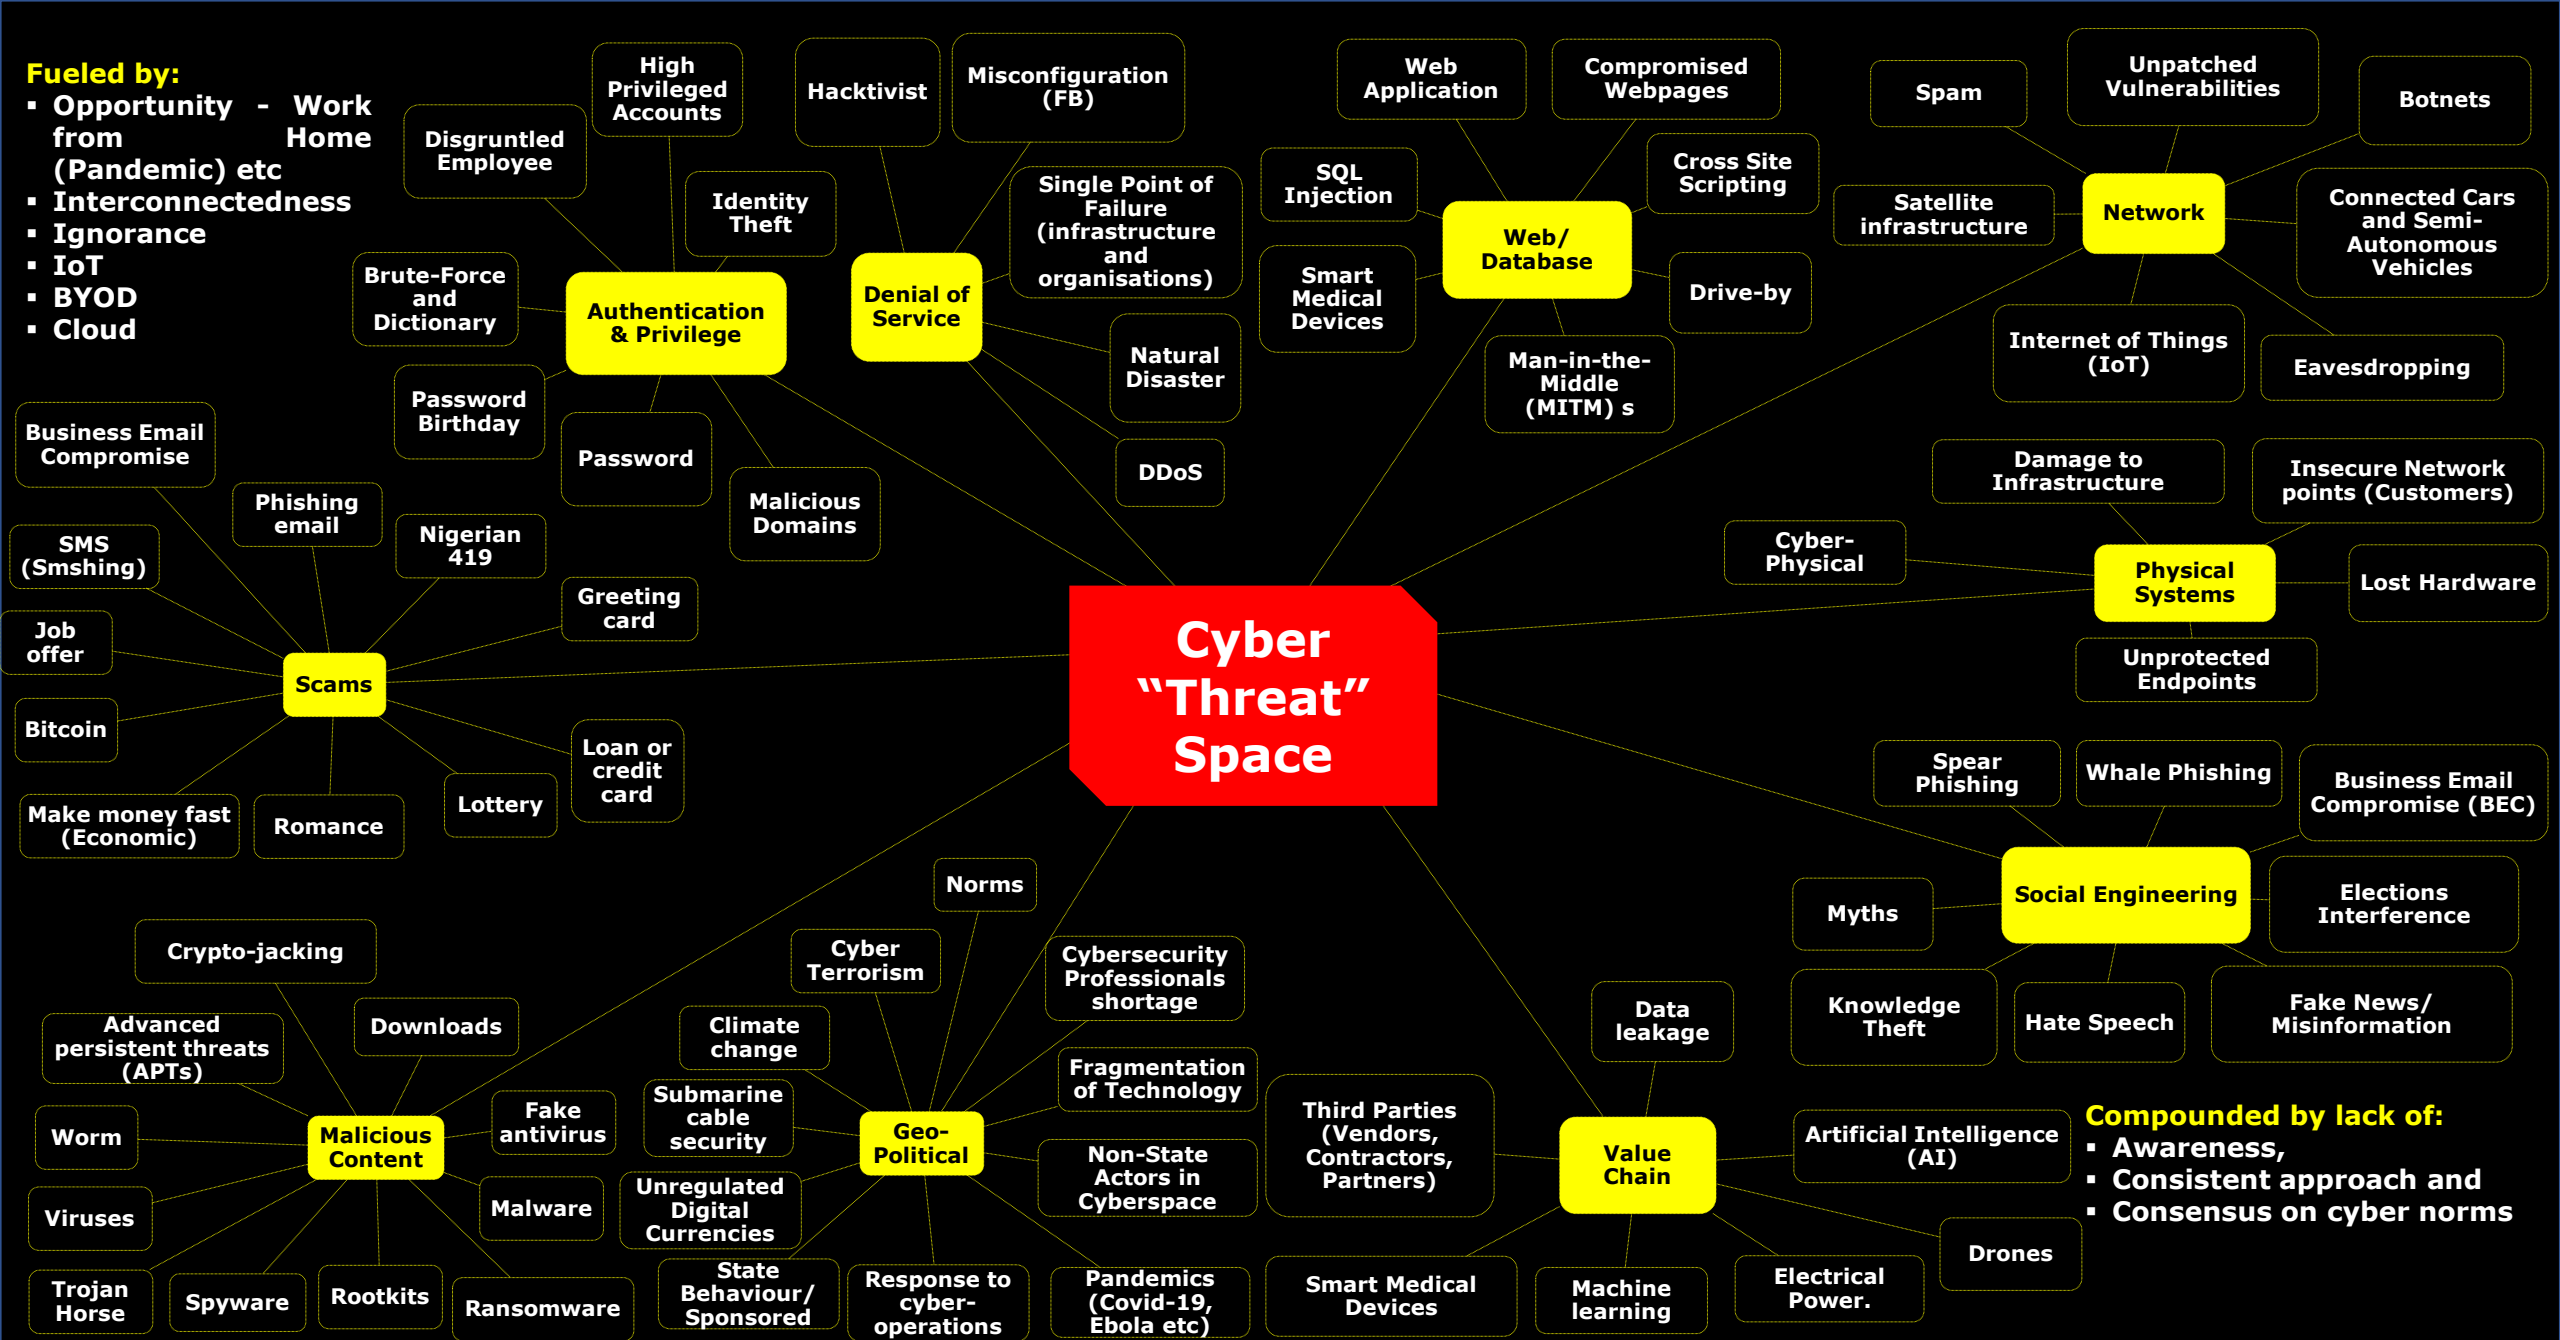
Fueled by:
▪ Opportunity - Work from Home (Pandemic) etc
▪ Interconnectedness
▪ Ignorance
▪ IoT
▪ BYOD
▪ Cloud

Cyber “Threat” Space

Authentication & Privilege
High Privileged Accounts
Disgruntled Employee
Identity Theft
Brute-Force and Dictionary
Password Birthday
Password
Malicious Domains

Denial of Service
Hacktivist
Misconfiguration (FB)
Single Point of Failure (infrastructure and organisations)
Natural Disaster
DDoS

Web/ Database
Web Application
Compromised Webpages
SQL Injection
Cross Site Scripting
Smart Medical Devices
Drive-by
Man-in-the-Middle (MITM) s

Network
Spam
Unpatched Vulnerabilities
Botnets
Satellite infrastructure
Connected Cars and Semi-Autonomous Vehicles
Internet of Things (IoT)
Eavesdropping

Physical Systems
Damage to Infrastructure
Insecure Network points (Customers)
Cyber-Physical
Lost Hardware
Unprotected Endpoints

Social Engineering
Spear Phishing
Whale Phishing
Business Email Compromise (BEC)
Myths
Elections Interference
Knowledge Theft
Hate Speech
Fake News/ Misinformation

Scams
Business Email Compromise
Phishing email
Nigerian 419
SMS (Smshing)
Greeting card
Job offer
Bitcoin
Loan or credit card
Lottery
Make money fast (Economic)
Romance

Malicious Content
Crypto-jacking
Advanced persistent threats (APTs)
Downloads
Worm
Fake antivirus
Viruses
Malware
Trojan Horse
Spyware
Rootkits
Ransomware

Geo-Political
Norms
Cyber Terrorism
Cybersecurity Professionals shortage
Climate change
Fragmentation of Technology
Submarine cable security
Non-State Actors in Cyberspace
Unregulated Digital Currencies
State Behaviour/ Sponsored
Response to cyber-operations
Pandemics (Covid-19, Ebola etc)

Value Chain
Data leakage
Third Parties (Vendors, Contractors, Partners)
Artificial Intelligence (AI)
Smart Medical Devices
Machine learning
Electrical Power.
Drones

Compounded by lack of:
▪ Awareness,
▪ Consistent approach and
▪ Consensus on cyber norms